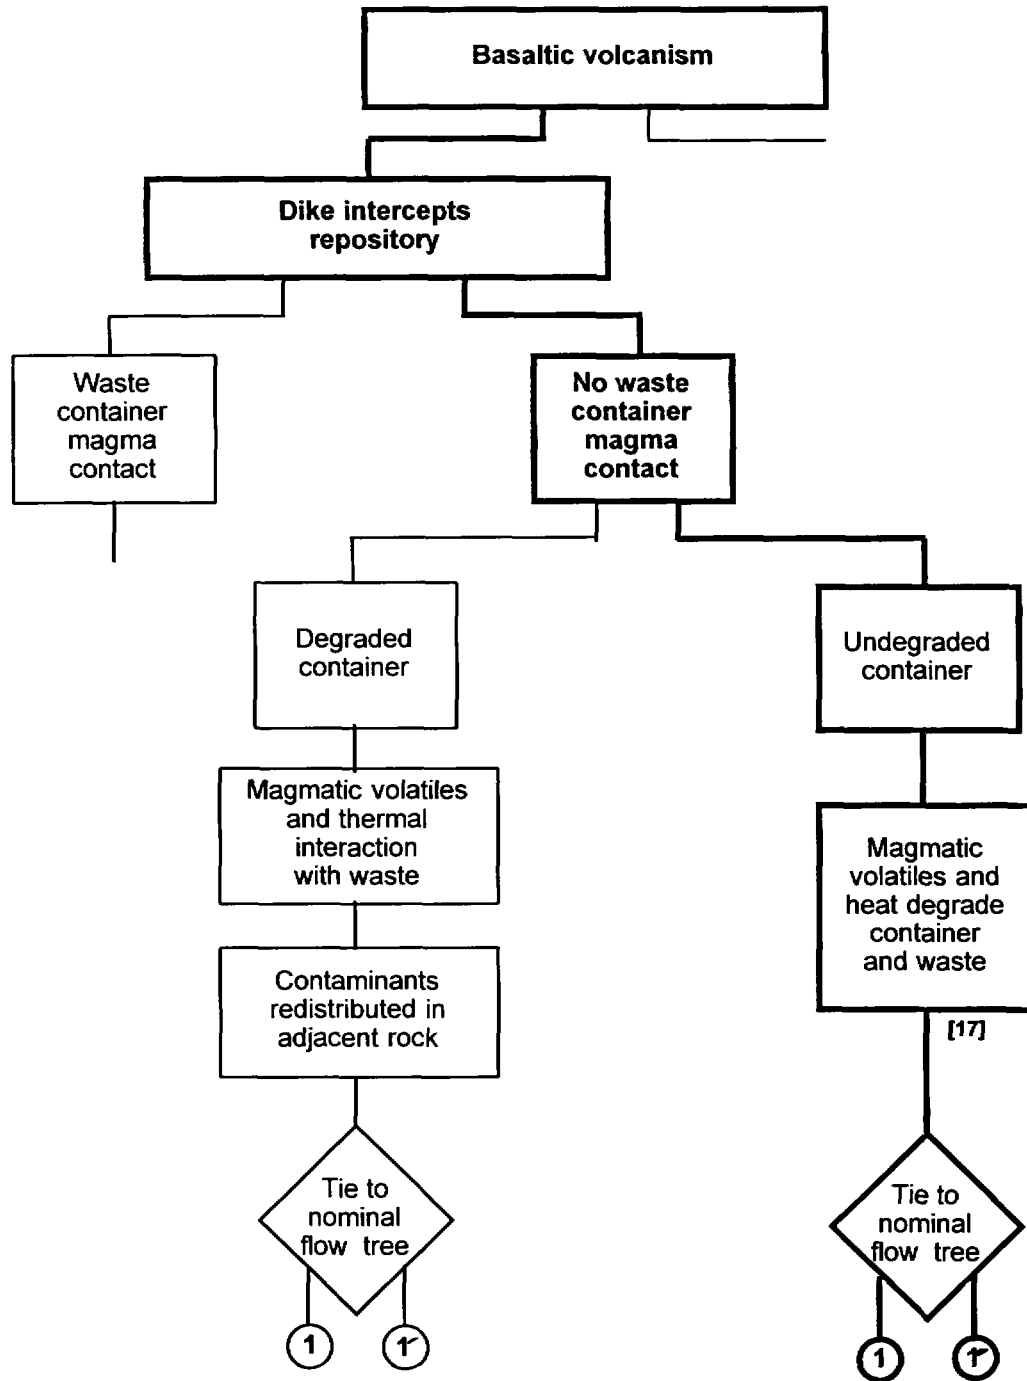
Basaltic volcanism

Dike intercepts repository

Waste container magma contact

No waste container magma contact

Degraded container

Undegraded container

Magmatic volatiles and thermal interaction with waste

Magmatic volatiles and heat degrade container and waste

[17]

Contaminants redistributed in adjacent rock

Tie to nominal flow tree

1

1'

Tie to nominal flow tree

1

1'